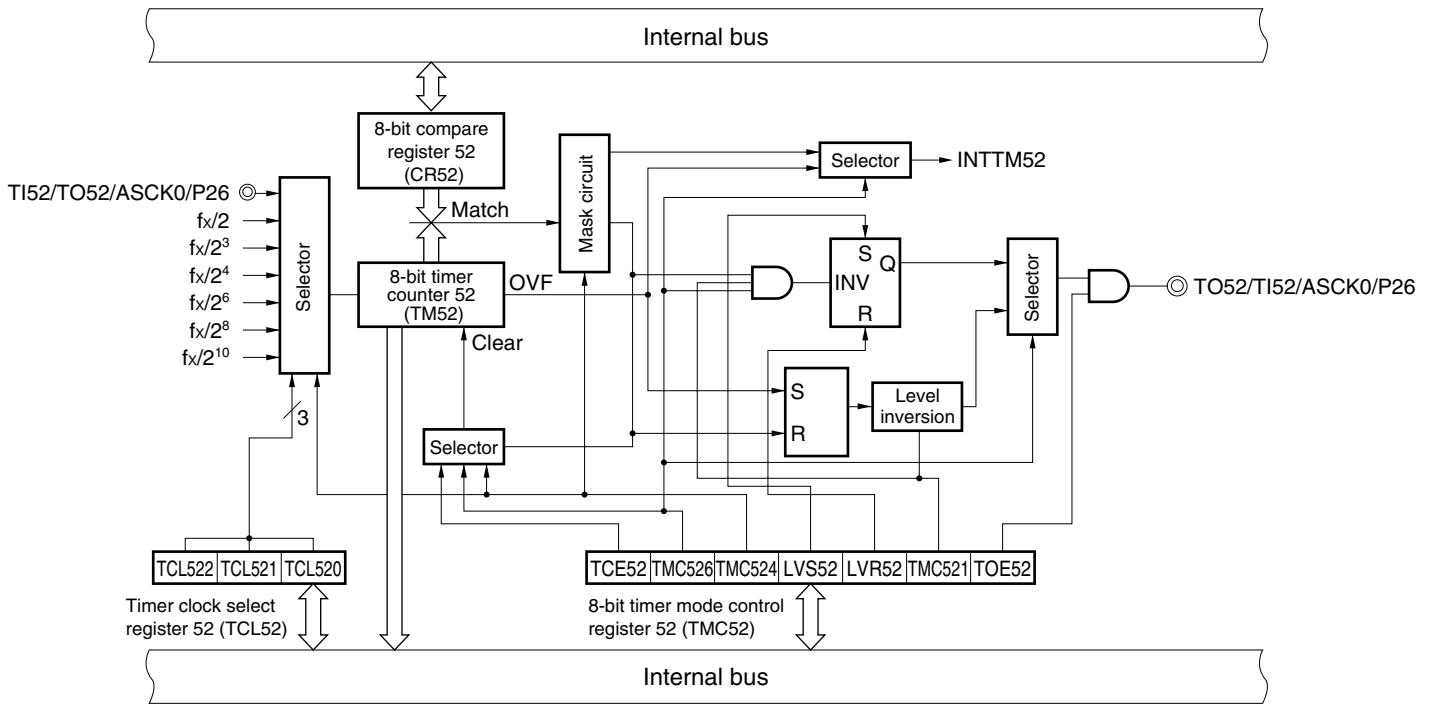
Internal bus

8-bit compare register 52 (CR52)

Mask circuit

Selector

INTTM52

TI52/TO52/ASCK0/P26

$f_X/2$

$f_X/2^3$

$f_X/2^4$

$f_X/2^6$

$f_X/2^8$

$f_X/2^{10}$

Selector

Match

8-bit timer counter 52 (TM52)

OVF

Clear

S

INV

R

Q

Selector

TO52/TI52/ASCK0/P26

S

R

Level inversion

Selector

3

| TCL522 | TCL521 | TCL520 |
|---|---|---|

Timer clock select register 52 (TCL52)

| TCE52 | TMC526 | TMC524 | LVS52 | LVR52 | TMC521 | TOE52 |
|---|---|---|---|---|---|---|

8-bit timer mode control register 52 (TMC52)

Internal bus